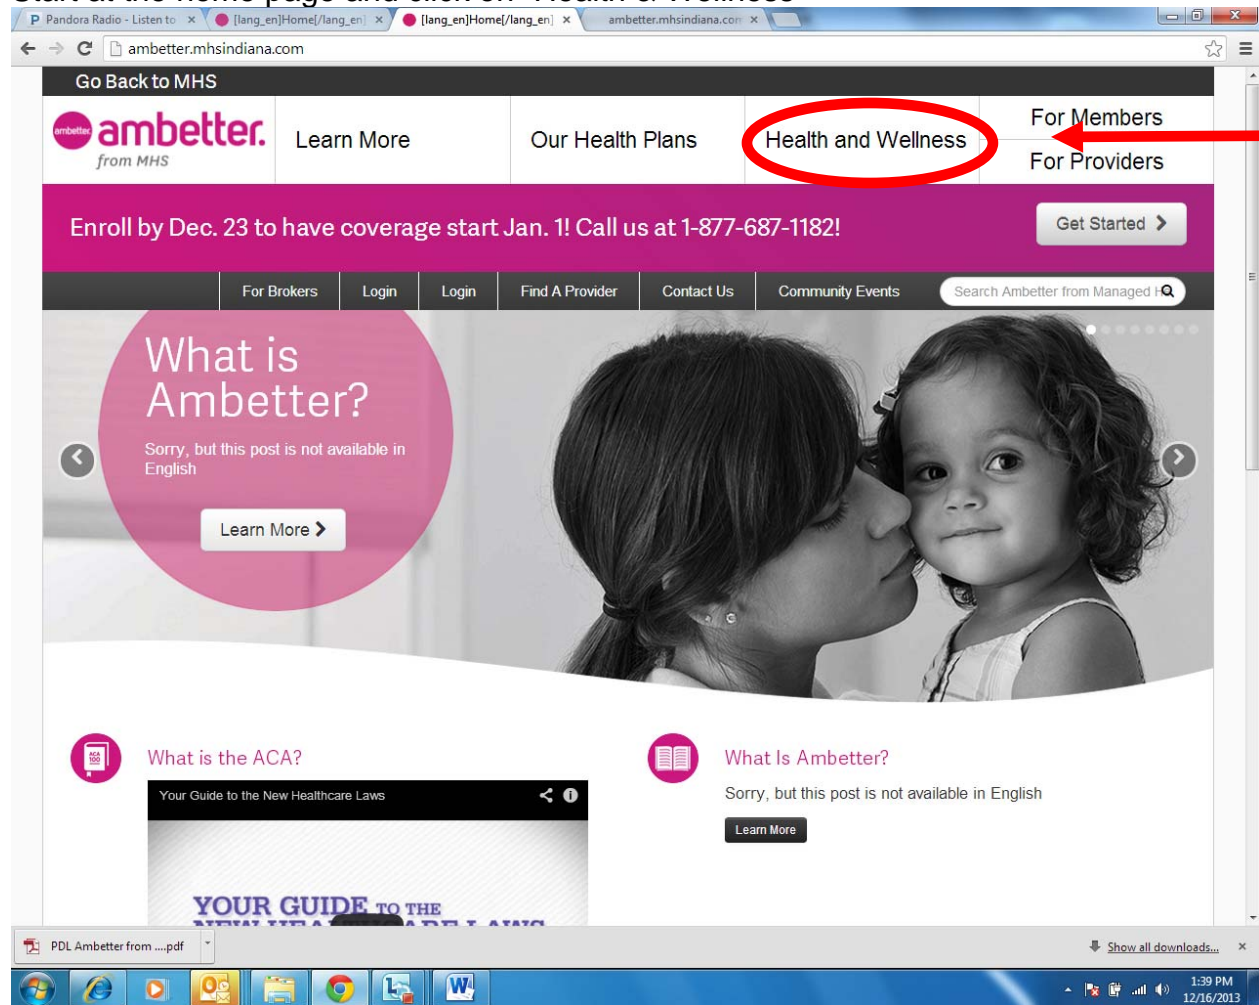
Start at the home page and click on "Health & Wellness"

Pandora Radio - Listen to ×
[lang_en]Home[/lang_en] ×
[lang_en]Home[/lang_en] ×
ambetter.mhsindiana.com ×

ambetter.mhsindiana.com

Go Back to MHS

ambetter ambetter. from MHS

Learn More

Our Health Plans

Health and Wellness

For Members

For Providers

Enroll by Dec. 23 to have coverage start Jan. 1! Call us at 1-877-687-1182!

Get Started >

For Brokers | Login | Login | Find A Provider | Contact Us | Community Events

Search Ambetter from Managed H

What is Ambetter?

Sorry, but this post is not available in English

Learn More >

What is the ACA?

Your Guide to the New Healthcare Laws

YOUR GUIDE TO THE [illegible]

What Is Ambetter?

Sorry, but this post is not available in English

Learn More

PDL Ambetter from ....pdf

Show all downloads...

1:39 PM
12/16/2013